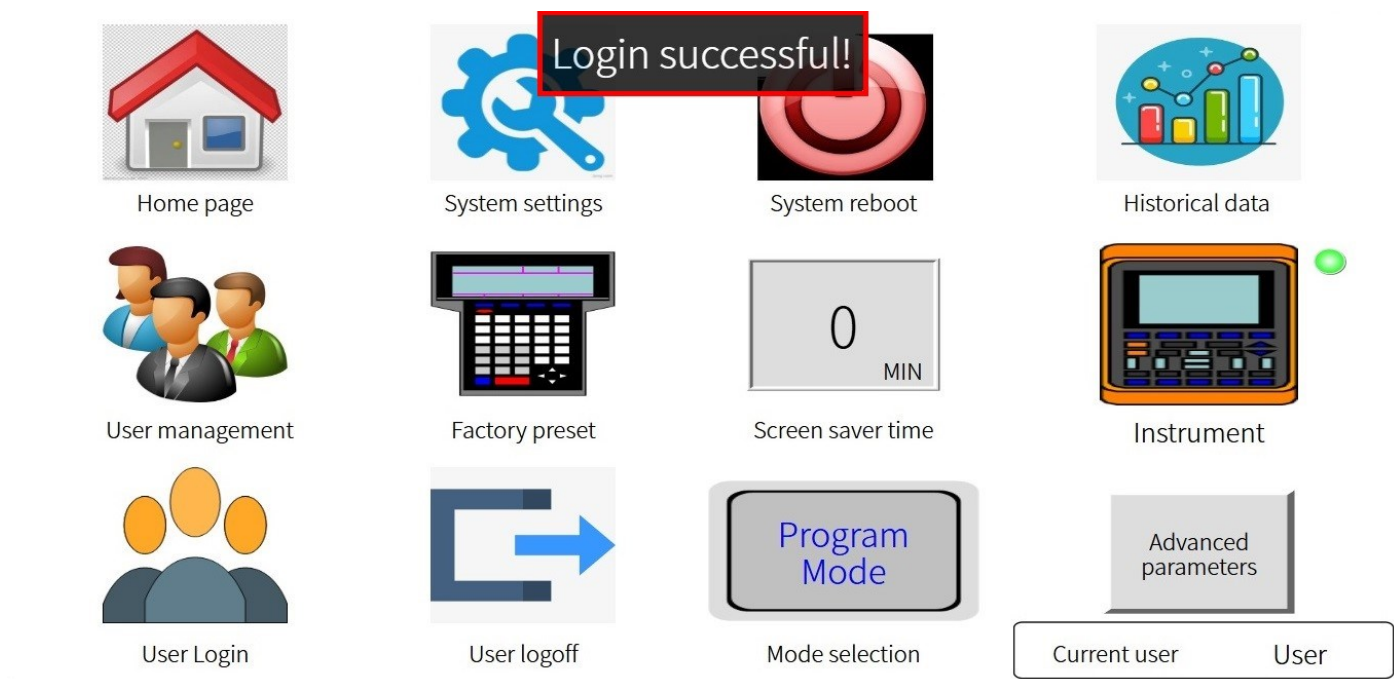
Login successful!

Home page

System settings

System reboot

Historical data

User management

Factory preset

0
MIN

Screen saver time

Instrument

User Login

User logoff

Program Mode

Mode selection

Advanced parameters

Current user User